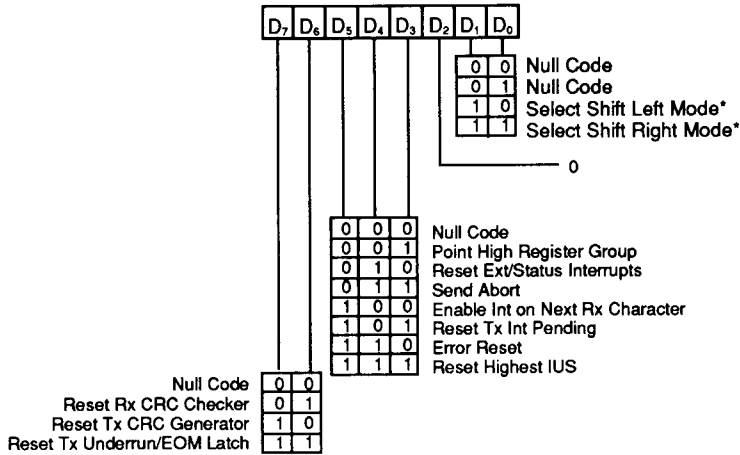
$D_7$ $D_6$ $D_5$ $D_4$ $D_3$ $D_2$ $D_1$ $D_0$

| $D_1$ | $D_0$ | |
|---|---|---|
| 0 | 0 | Null Code |
| 0 | 1 | Null Code |
| 1 | 0 | Select Shift Left Mode* |
| 1 | 1 | Select Shift Right Mode* |

0

| $D_5$ | $D_4$ | $D_3$ | |
|---|---|---|---|
| 0 | 0 | 0 | Null Code |
| 0 | 0 | 1 | Point High Register Group |
| 0 | 1 | 0 | Reset Ext/Status Interrupts |
| 0 | 1 | 1 | Send Abort |
| 1 | 0 | 0 | Enable Int on Next Rx Character |
| 1 | 0 | 1 | Reset Tx Int Pending |
| 1 | 1 | 0 | Error Reset |
| 1 | 1 | 1 | Reset Highest IUS |

| | $D_7$ | $D_6$ |
|---|---|---|
| Null Code | 0 | 0 |
| Reset Rx CRC Checker | 0 | 1 |
| Reset Tx CRC Generator | 1 | 0 |
| Reset Tx Underrun/EOM Latch | 1 | 1 |